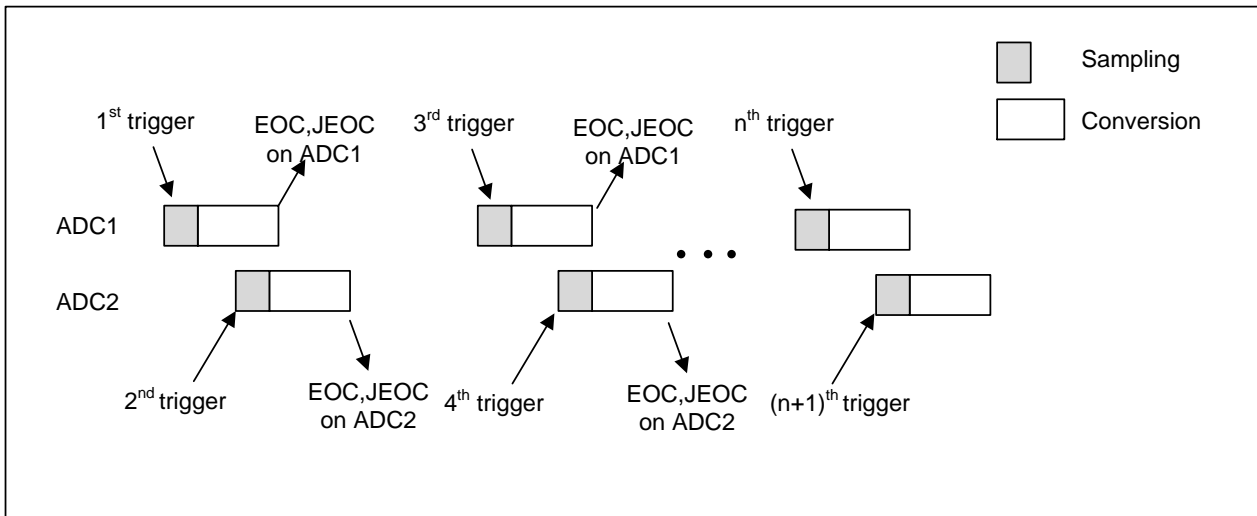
Sampling

Conversion

1$^{st}$ trigger

EOC,JEOC on ADC1

3$^{rd}$ trigger

EOC,JEOC on ADC1

n$^{th}$ trigger

ADC1

ADC2

• • •

2$^{nd}$ trigger

EOC,JEOC on ADC2

4$^{th}$ trigger

EOC,JEOC on ADC2

(n+1)$^{th}$ trigger